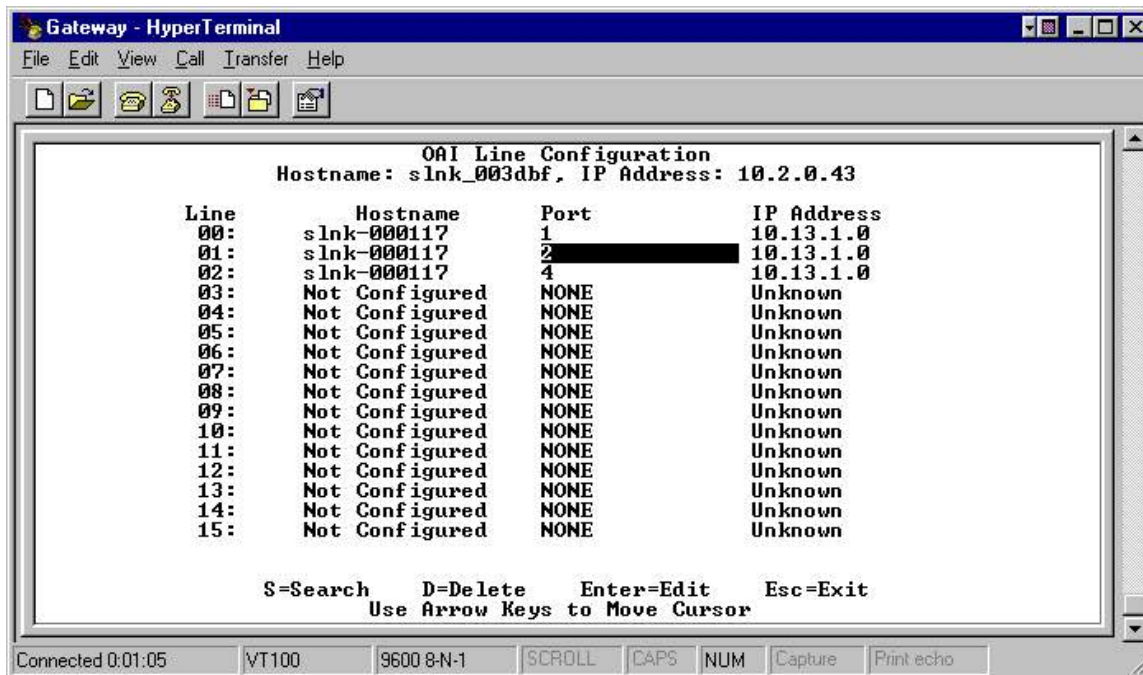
Gateway - HyperTerminal

File Edit View Call Transfer Help

OAI Line Configuration
Hostname: slnk_003dbf, IP Address: 10.2.0.43

| Line | Hostname | Port | IP Address |
|---|---|---|---|
| 00: | slnk-000117 | 1 | 10.13.1.0 |
| 01: | slnk-000117 | 2 | 10.13.1.0 |
| 02: | slnk-000117 | 4 | 10.13.1.0 |
| 03: | Not Configured | NONE | Unknown |
| 04: | Not Configured | NONE | Unknown |
| 05: | Not Configured | NONE | Unknown |
| 06: | Not Configured | NONE | Unknown |
| 07: | Not Configured | NONE | Unknown |
| 08: | Not Configured | NONE | Unknown |
| 09: | Not Configured | NONE | Unknown |
| 10: | Not Configured | NONE | Unknown |
| 11: | Not Configured | NONE | Unknown |
| 12: | Not Configured | NONE | Unknown |
| 13: | Not Configured | NONE | Unknown |
| 14: | Not Configured | NONE | Unknown |
| 15: | Not Configured | NONE | Unknown |

S=Search D=Delete Enter=Edit Esc=Exit
Use Arrow Keys to Move Cursor

Connected 0:01:05 VT100 9600 8-N-1 SCROLL CAPS NUM Capture Print echo